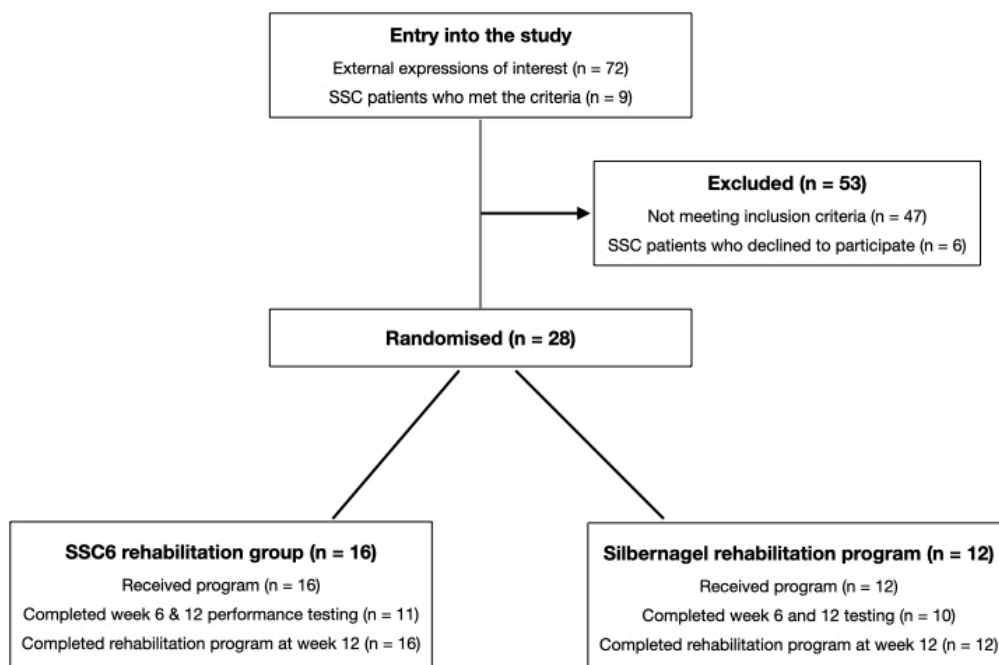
Entry into the study
External expressions of interest (n = 72)
SSC patients who met the criteria (n = 9)

Excluded (n = 53)
Not meeting inclusion criteria (n = 47)
SSC patients who declined to participate (n = 6)

Randomised (n = 28)

SSC6 rehabilitation group (n = 16)
Received program (n = 16)
Completed week 6 & 12 performance testing (n = 11)
Completed rehabilitation program at week 12 (n = 16)

Silbernagel rehabilitation program (n = 12)
Received program (n = 12)
Completed week 6 and 12 testing (n = 10)
Completed rehabilitation program at week 12 (n = 12)